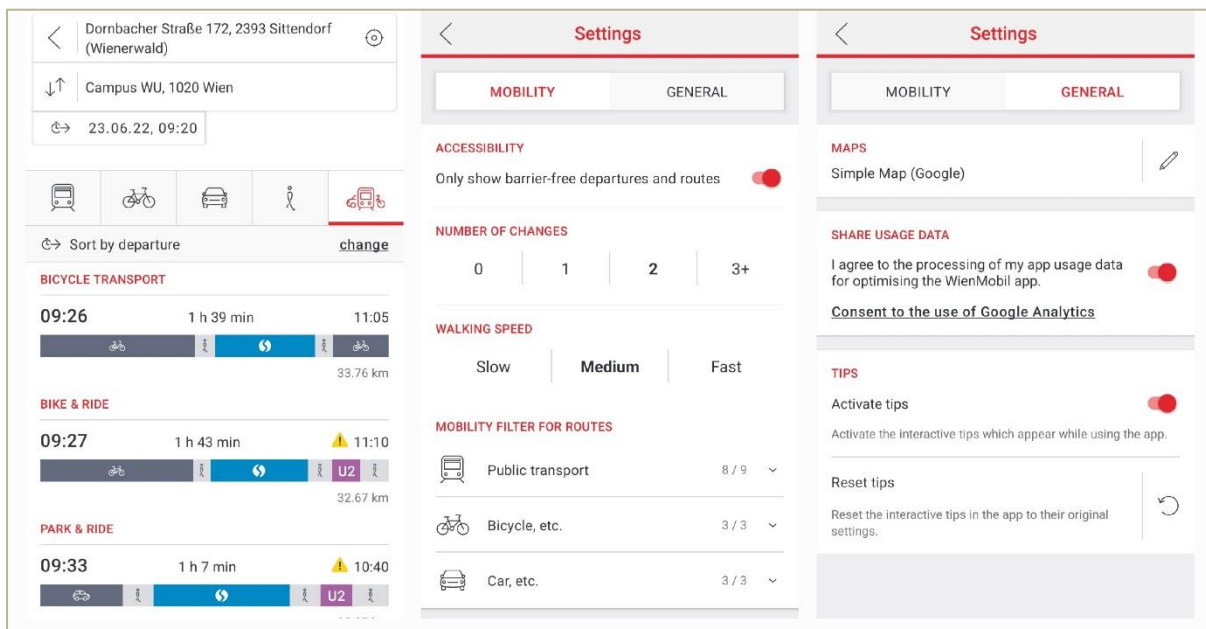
Dornbacher Straße 172, 2393 Sittendorf (Wienerwald)

Campus WU, 1020 Wien

23.06.22, 09:20

Sort by departure change

BICYCLE TRANSPORT

09:26 1 h 39 min 11:05

33.76 km

BIKE & RIDE

09:27 1 h 43 min 11:10

U2

32.67 km

PARK & RIDE

09:33 1 h 7 min 10:40

U2

Settings

MOBILITY GENERAL

ACCESSIBILITY

Only show barrier-free departures and routes

NUMBER OF CHANGES

0 1 2 3+

WALKING SPEED

Slow Medium Fast

MOBILITY FILTER FOR ROUTES

Public transport 8 / 9

Bicycle, etc. 3 / 3

Car, etc. 3 / 3

Settings

MOBILITY GENERAL

MAPS

Simple Map (Google)

SHARE USAGE DATA

I agree to the processing of my app usage data for optimising the WienMobil app.

Consent to the use of Google Analytics

TIPS

Activate tips

Activate the interactive tips which appear while using the app.

Reset tips

Reset the interactive tips in the app to their original settings.